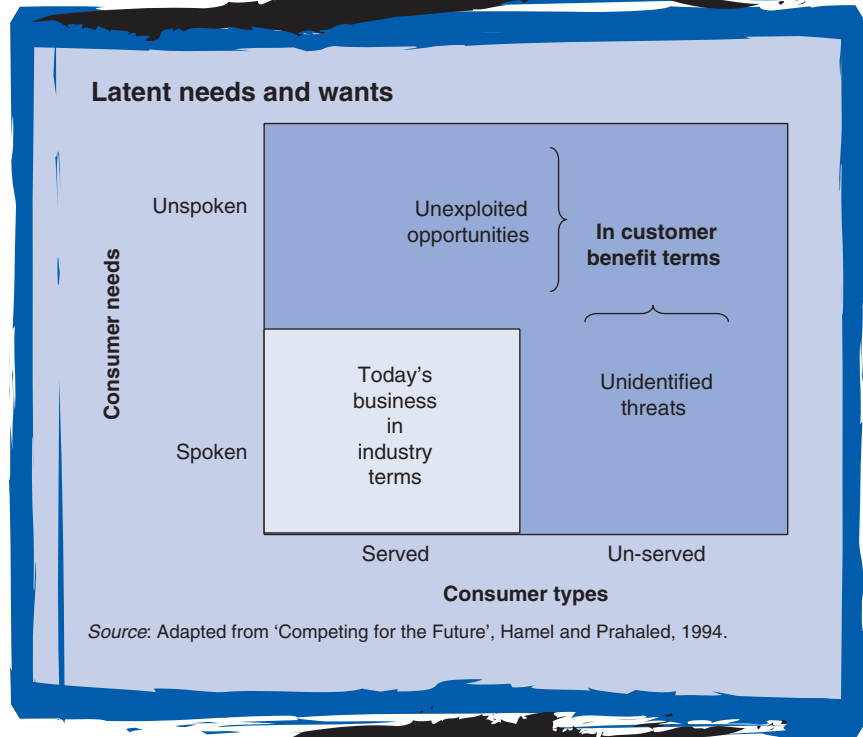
Latent needs and wants

Consumer needs

Unspoken

Spoken

Unexploited opportunities

In customer benefit terms

Unidentified threats

Today's business in industry terms

Served

Un-served

Consumer types

Source: Adapted from 'Competing for the Future', Hamel and Prahaled, 1994.